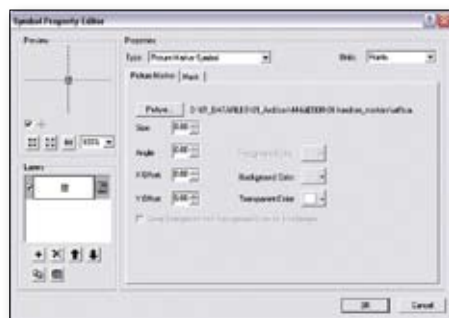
Symbol Property Editor

Preview

Properties:

Type: Picture Marker Symbol

Units: Points

Picture Marker | Mask

Picture... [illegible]

Size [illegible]

Angle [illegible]

X Offset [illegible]

Y Offset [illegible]

Foreground Color

Background Color

Transparent Color

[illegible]

100%

Layers

OK

Cancel